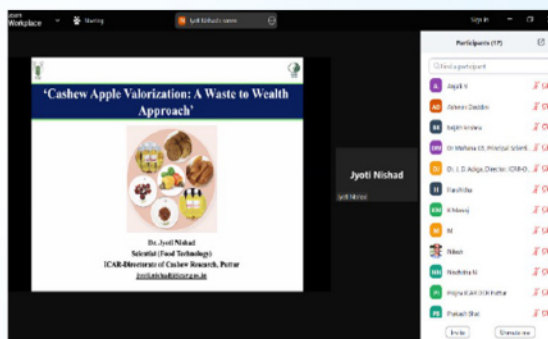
zoom Workplace

Sharing

Jyoti Nishad's screen

Sign in

Participants (17)

Find a participant

'Cashew Apple Valorization: A Waste to Wealth Approach'

Dr. Jyoti Nishad
Scientist (Food Technology)
ICAR-Directorate of Cashew Research, Puttur
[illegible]

Jyoti Nishad

Jyoti Nishad

Anjali V

Ashwini Doddin

Bajith Krishna

Dr Mohana GS, Principal Scient...

Dr. J. D. Adiga, Director, ICAR-D...

Harshitha

K Manoj

M

Nikesh

Noufisha N

Prajna ICAR DCR Puttur

Prakash Bhat

Invite

Unmute me